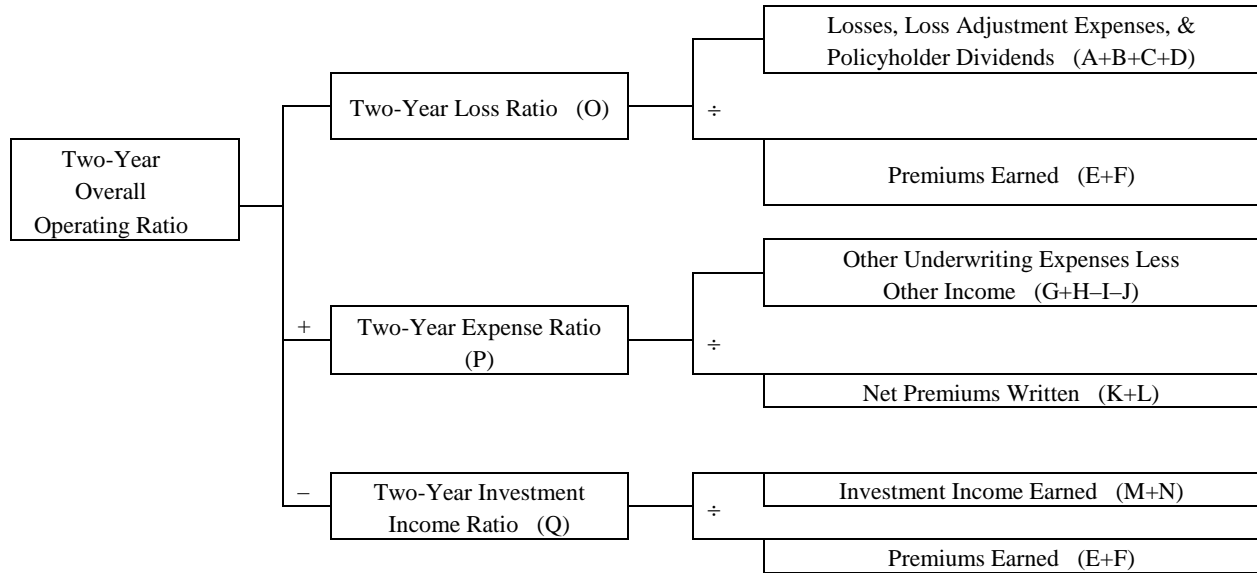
Two-Year Overall Operating Ratio

Two-Year Loss Ratio (O)

Losses, Loss Adjustment Expenses, & Policyholder Dividends (A+B+C+D)

÷

Premiums Earned (E+F)

+

Two-Year Expense Ratio (P)

Other Underwriting Expenses Less Other Income (G+H–I–J)

÷

Net Premiums Written (K+L)

–

Two-Year Investment Income Ratio (Q)

Investment Income Earned (M+N)

÷

Premiums Earned (E+F)